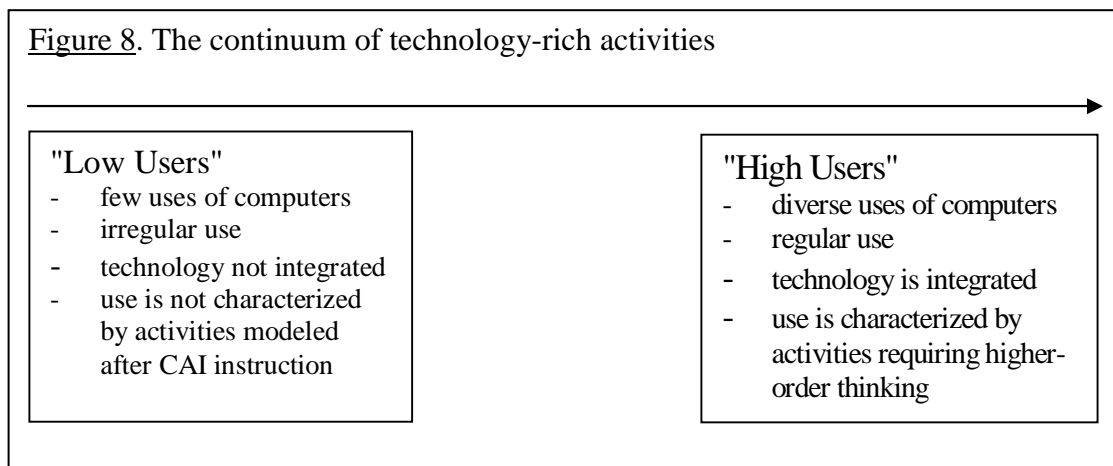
Figure 8. The continuum of technology-rich activities

"Low Users"
- few uses of computers
- irregular use
- technology not integrated
- use is not characterized by activities modeled after CAI instruction

"High Users"
- diverse uses of computers
- regular use
- technology is integrated
- use is characterized by activities requiring higher-order thinking